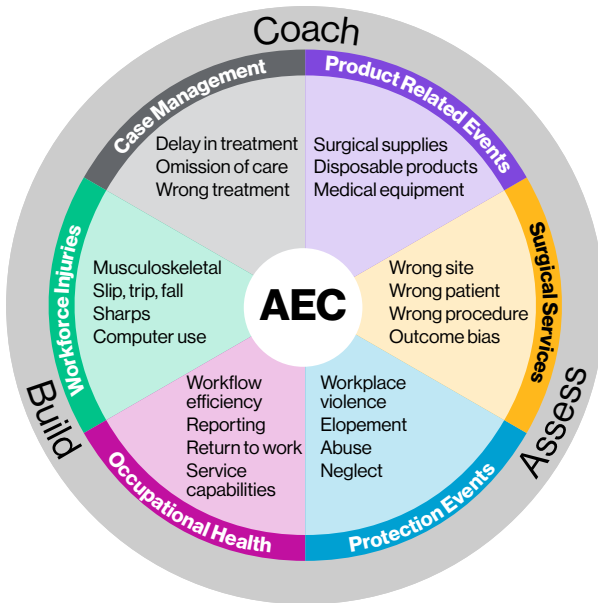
Coach

Case Management
Delay in treatment
Omission of care
Wrong treatment

Product Related Events
Surgical supplies
Disposable products
Medical equipment

Surgical Services
Wrong site
Wrong patient
Wrong procedure
Outcome bias

Protection Events
Workplace violence
Elopement
Abuse
Neglect

Occupational Health
Workflow efficiency
Reporting
Return to work
Service capabilities

Workforce Injuries
Musculoskeletal
Slip, trip, fall
Sharps
Computer use

AEC

Build

Assess